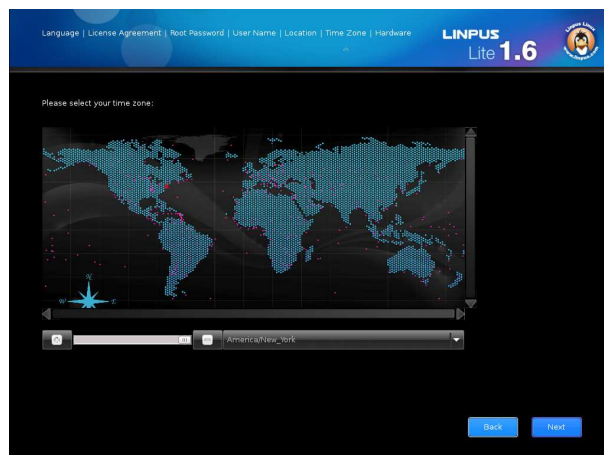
Language | License Agreement | Root Password | User Name | Location | Time Zone | Hardware

LINPUS Lite 1.6

Linpus Linux
www.linpus.com

Please select your time zone:

N
W
E

America/New_York

Back

Next